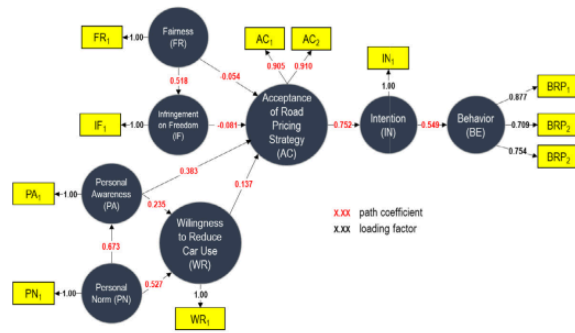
FR$_1$
1.00
Fairness (FR)
0.518
-0.054
AC$_1$
AC$_2$
0.905
0.910
IN$_1$
1.00
IF$_1$
1.00
Infringement on Freedom (IF)
-0.081
Acceptance of Road Pricing Strategy (AC)
0.752
Intention (IN)
0.549
Behavior (BE)
0.877
BRP$_1$
0.709
BRP$_2$
0.754
BRP$_2$
PA$_1$
1.00
Personal Awareness (PA)
0.383
0.235
0.137
Willingness to Reduce Car Use (WR)
x.xx path coefficient
x.xx loading factor
0.673
PN$_1$
1.00
Personal Norm (PN)
0.527
1.00
WR$_1$